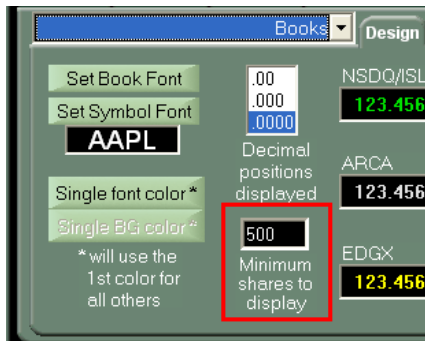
Books
Design
Set Book Font
Set Symbol Font
AAPL
.00
.000
.0000
Decimal positions displayed
NSDQ/ISL
123.456
ARCA
123.456
Single font color*
Single BG color*
*will use the 1st color for all others
500
Minimum shares to display
EDGX
123.456